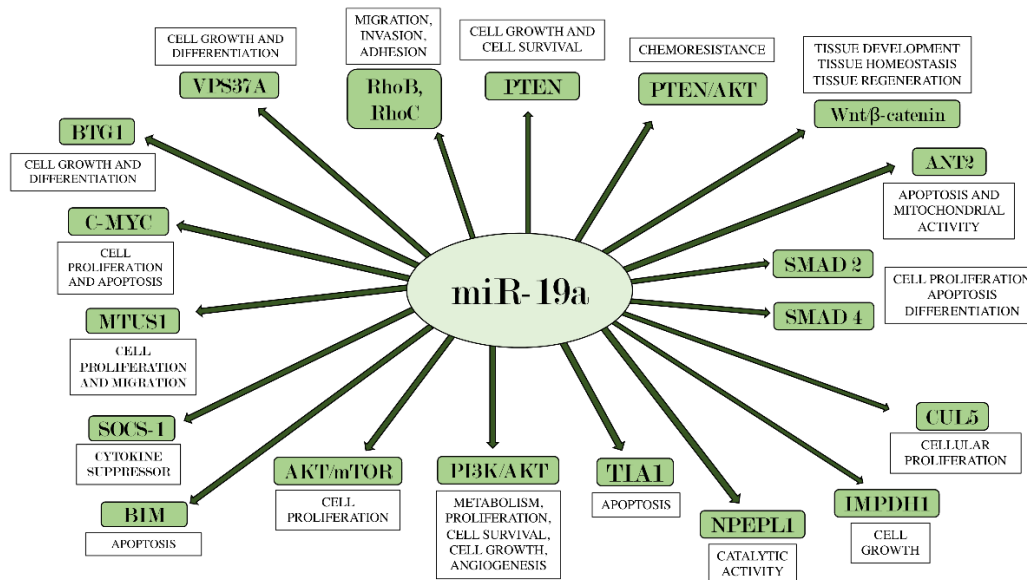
MIGRATION, INVASION, ADHESION

CELL GROWTH AND DIFFERENTIATION

CELL GROWTH AND CELL SURVIVAL

CHEMORESISTANCE

TISSUE DEVELOPMENT
TISSUE HOMEOSTASIS
TISSUE REGENERATION

VPS37A

RhoB, RhoC

PTEN

PTEN/AKT

Wnt/β-catenin

BTG1

CELL GROWTH AND DIFFERENTIATION

ANT2

APOPTOSIS AND MITOCHONDRIAL ACTIVITY

C-MYC

CELL PROLIFERATION AND APOPTOSIS

miR-19a

SMAD 2

CELL PROLIFERATION
APOPTOSIS
DIFFERENTIATION

SMAD 4

MTUS1

CELL PROLIFERATION AND MIGRATION

SOCS-1

CYTOKINE SUPPRESSOR

CUL5

CELLULAR PROLIFERATION

AKT/mTOR

PI3K/AKT

TIA1

BIM

CELL PROLIFERATION

METABOLISM, PROLIFERATION, CELL SURVIVAL, CELL GROWTH, ANGIOGENESIS

APOPTOSIS

IMPDH1

APOPTOSIS

NPEPL1

CELL GROWTH

CATALYTIC ACTIVITY